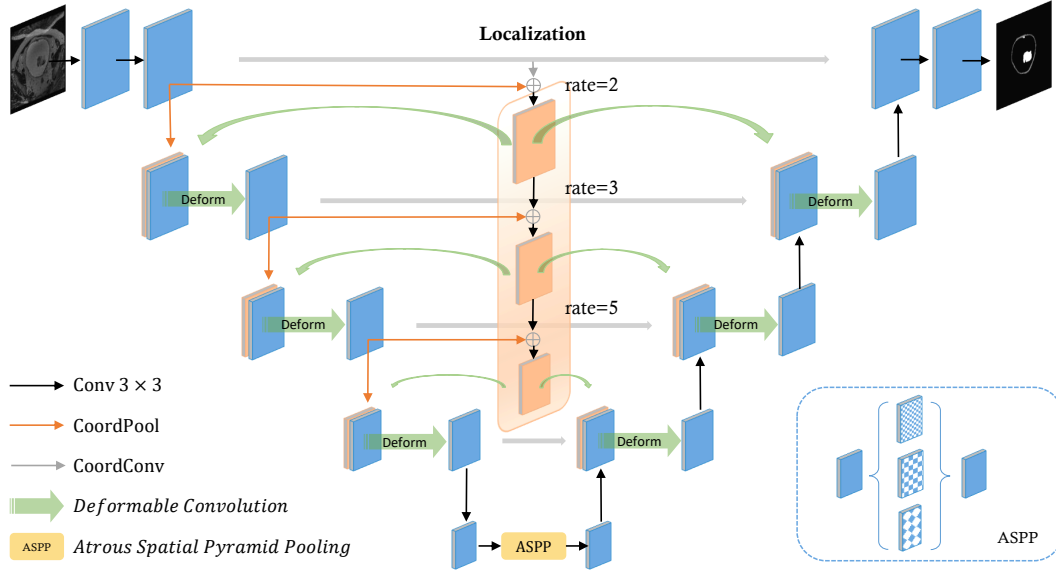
Localization

rate=2

rate=3

rate=5

Deform

Deform

Deform

Deform

Deform

Deform

ASPP

Conv $3 \times 3$

CoordPool

CoordConv

$Deformable\ Convolution$

ASPP $Atrous\ Spatial\ Pyramid\ Pooling$

ASPP